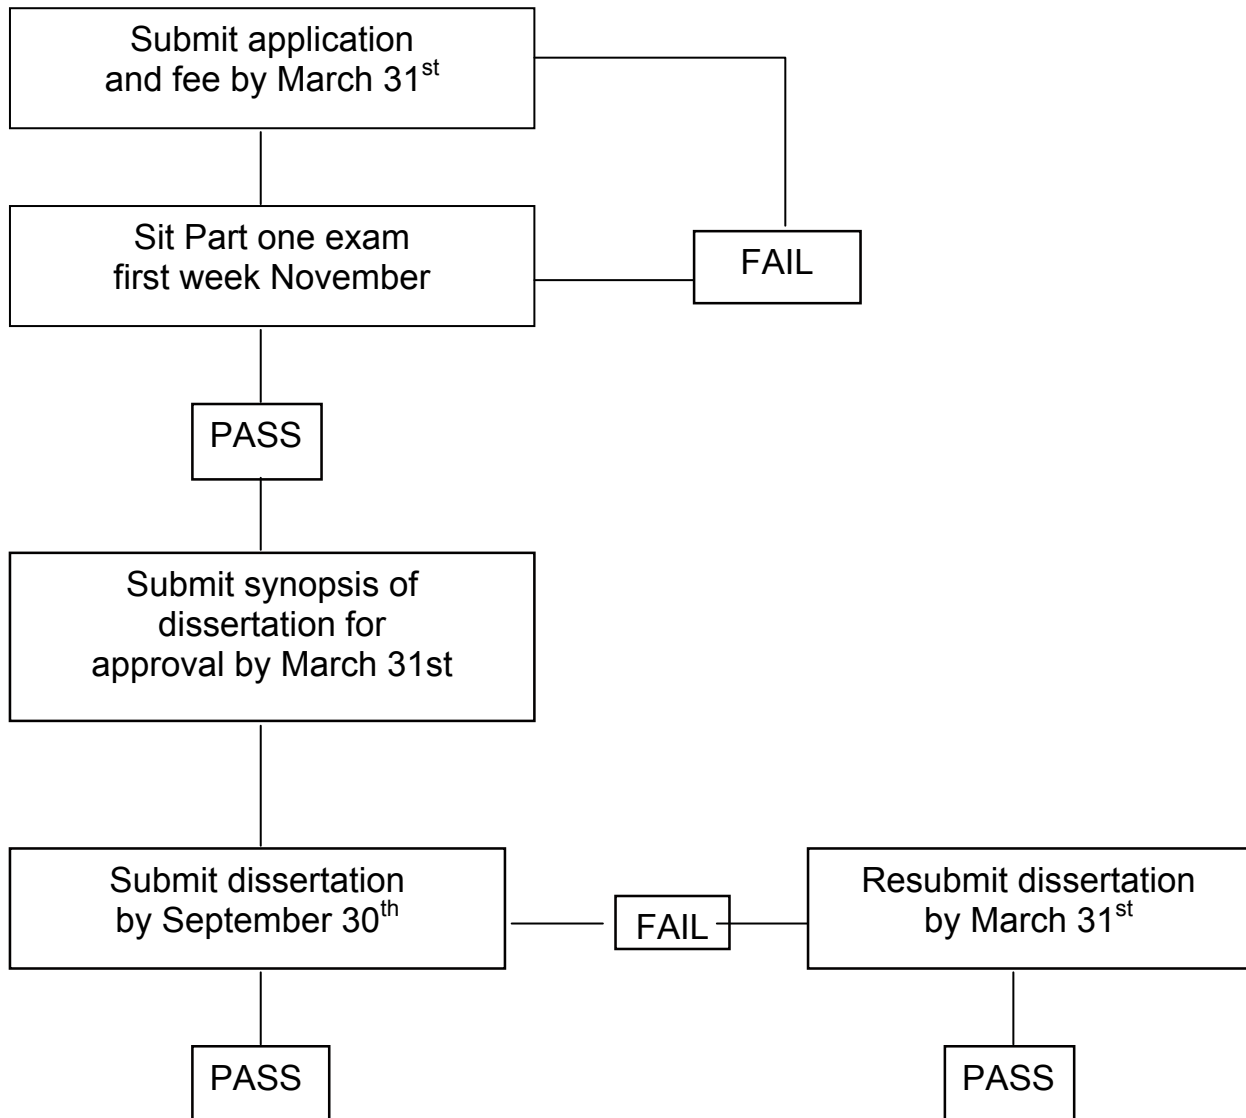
Submit application and fee by March 31$^{st}$

Sit Part one exam first week November

FAIL

PASS

Submit synopsis of dissertation for approval by March 31st

Submit dissertation by September 30$^{th}$

FAIL

Resubmit dissertation by March 31$^{st}$

PASS

PASS